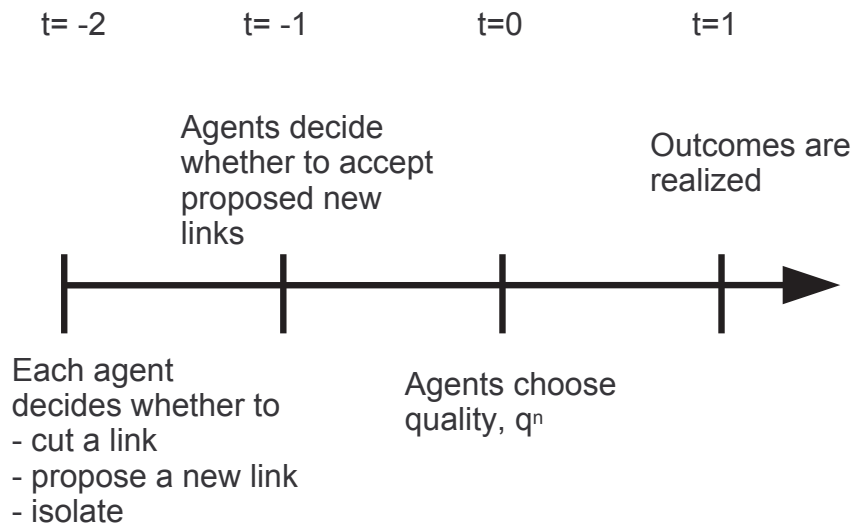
t= -2

t= -1

t=0

t=1

Agents decide whether to accept proposed new links

Outcomes are realized

Each agent decides whether to
- cut a link
- propose a new link
- isolate

Agents choose quality, $q^n$